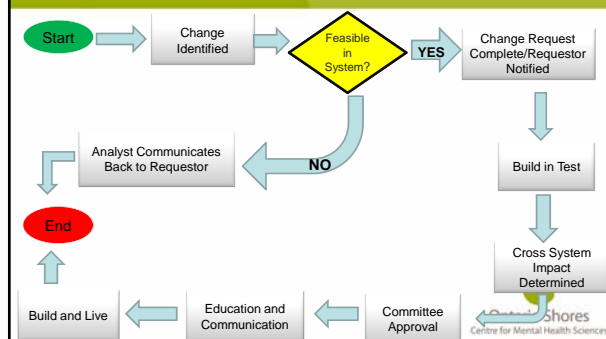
Start

Change Identified

Feasible in System?

YES

Change Request Complete/Requestor Notified

NO

Analyst Communicates Back to Requestor

Build in Test

End

Cross System Impact Determined

Build and Live

Education and Communication

Committee Approval

Ontario Shores
Centre for Mental Health Sciences